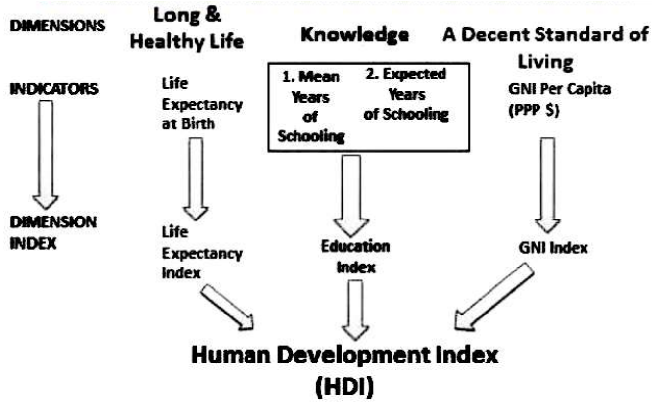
DIMENSIONS

Long & Healthy Life

Knowledge

A Decent Standard of Living

INDICATORS

Life Expectancy at Birth

1. Mean Years of Schooling

2. Expected Years of Schooling

GNI Per Capita (PPP $)

DIMENSION INDEX

Life Expectancy Index

Education Index

GNI Index

Human Development Index (HDI)